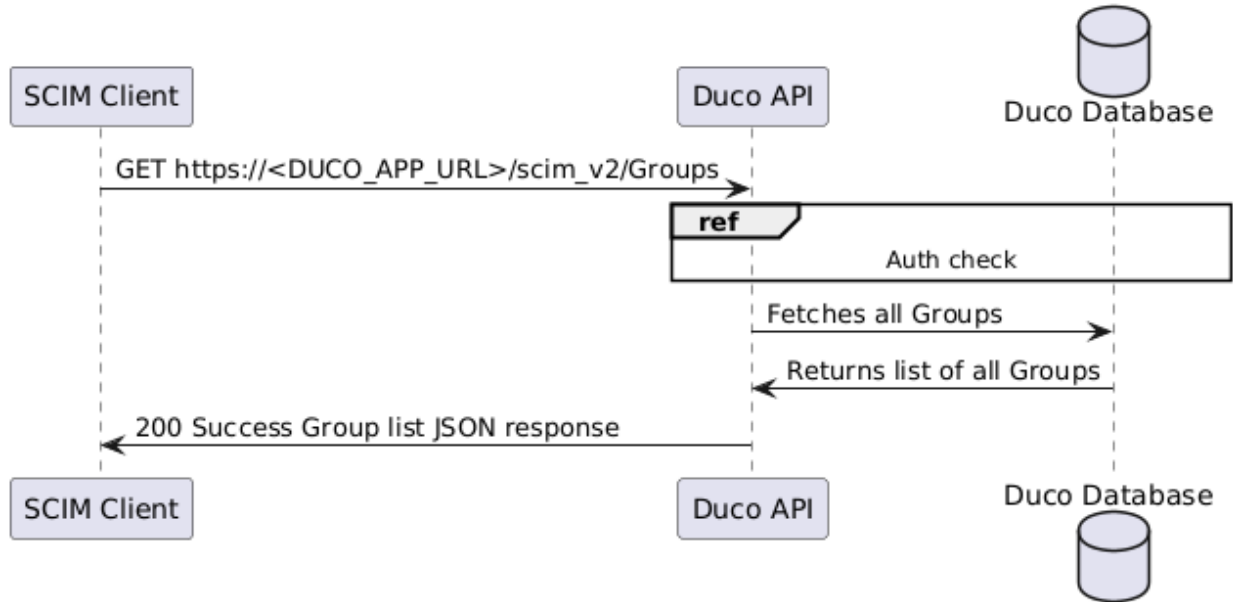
SCIM Client

Duco API

Duco Database

GET https://<DUCO_APP_URL>/scim_v2/Groups

ref

Auth check

Fetches all Groups

Returns list of all Groups

200 Success Group list JSON response

SCIM Client

Duco API

Duco Database